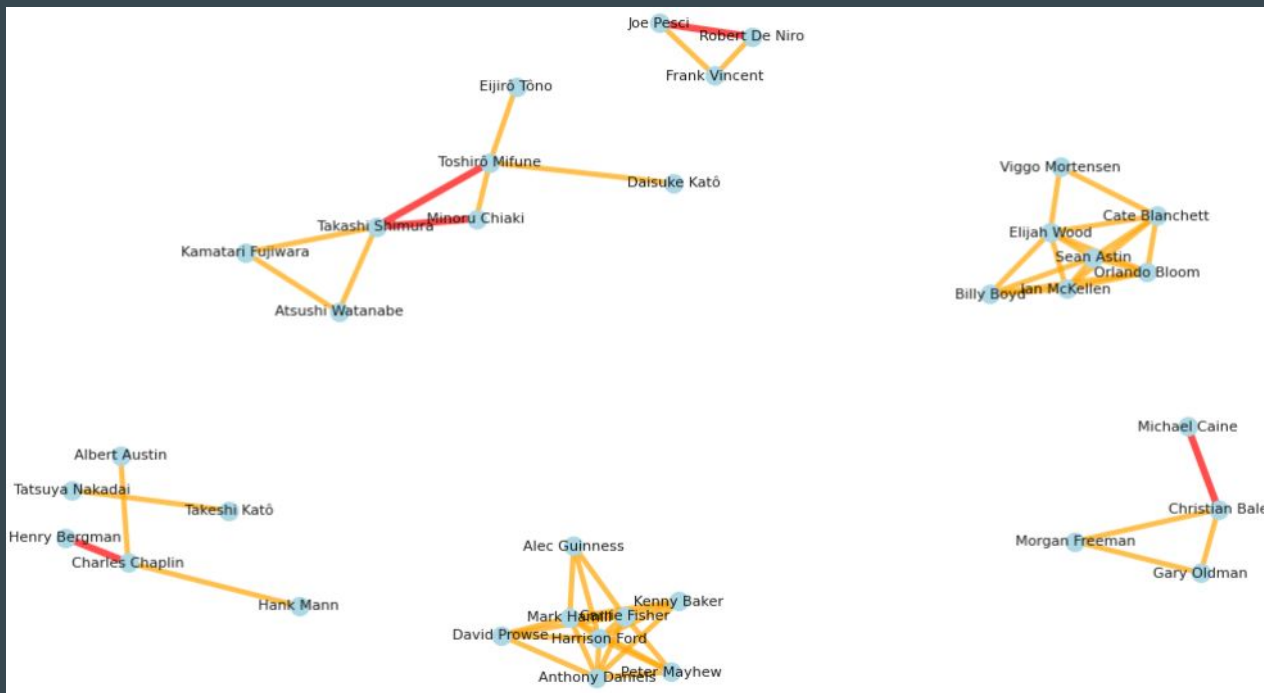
Joe Pesci
Robert De Niro
Frank Vincent

Eijirō Tōno
Toshirō Mifune
Daisuke Katō
Takashi Shimura
Minoru Chiaki
Kamatari Fujiwara
Atsushi Watanabe

Viggo Mortensen
Cate Blanchett
Elijah Wood
Sean Astin
Orlando Bloom
Billy Boyd
Ian McKellen

Albert Austin
Tatsuya Nakadai
Takeshi Katō
Henry Bergman
Charles Chaplin
Hank Mann

Alec Guinness
Kenny Baker
Mark Hamill
Carrie Fisher
David Prowse
Harrison Ford
Peter Mayhew
Anthony Daniels

Michael Caine
Christian Bale
Morgan Freeman
Gary Oldman